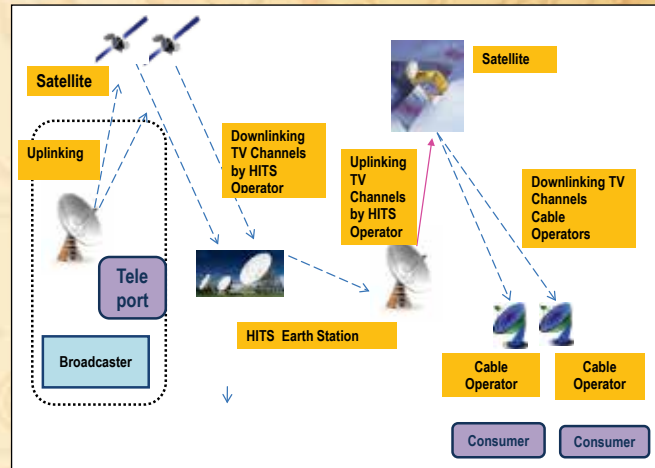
Satellite

Uplinking

Tele port

Broadcaster

Downlinking TV Channels by HITS Operator

Uplinking TV Channels by HITS Operator

Satellite

Downlinking TV Channels Cable Operators

HITS Earth Station

Cable Operator

Cable Operator

Consumer

Consumer